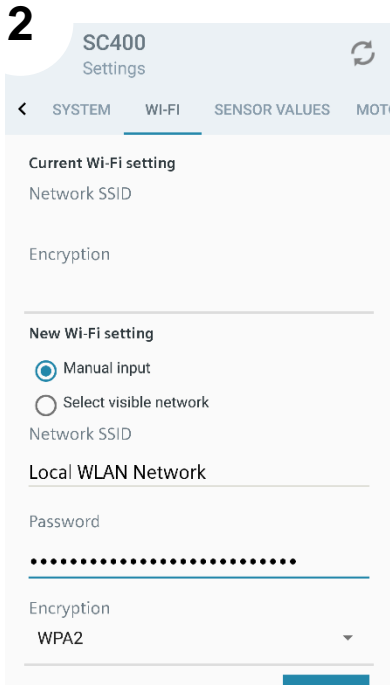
2

SC400
Settings

SYSTEM WI-FI SENSOR VALUES MOT

Current Wi-Fi setting
Network SSID

Encryption

New Wi-Fi setting
Manual input
Select visible network
Network SSID
Local WLAN Network

Password
••••••••••••••••••••••••••

Encryption
WPA2